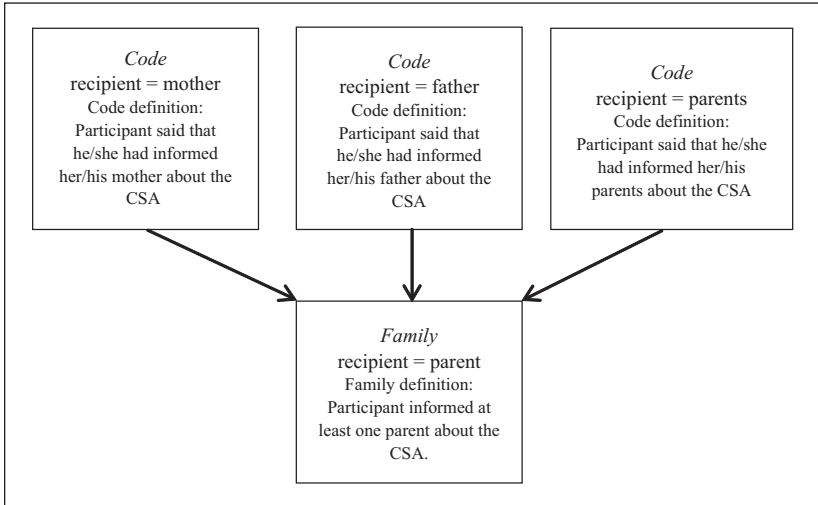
*Code*
recipient = mother
Code definition:
Participant said that he/she had informed her/his mother about the CSA

*Code*
recipient = father
Code definition:
Participant said that he/she had informed her/his father about the CSA

*Code*
recipient = parents
Code definition:
Participant said that he/she had informed her/his parents about the CSA

*Family*
recipient = parent
Family definition:
Participant informed at least one parent about the CSA.